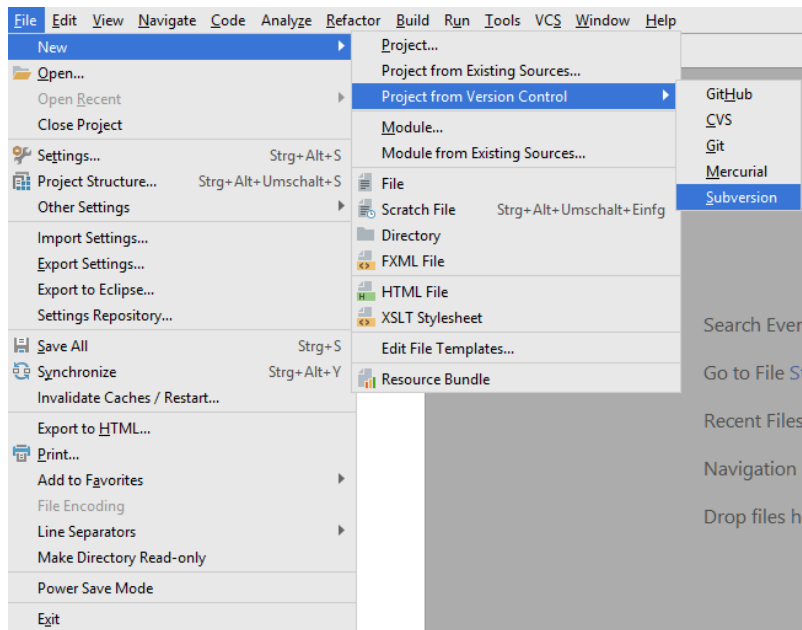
File Edit View Navigate Code Analyze Refactor Build Run Tools VCS Window Help

New
Open...
Open Recent
Close Project
Settings... Strg+Alt+S
Project Structure... Strg+Alt+Umschalt+S
Other Settings
Import Settings...
Export Settings...
Export to Eclipse...
Settings Repository...
Save All Strg+S
Synchronize Strg+Alt+Y
Invalidate Caches / Restart...
Export to HTML...
Print...
Add to Favorites
File Encoding
Line Separators
Make Directory Read-only
Power Save Mode
Exit

Project...
Project from Existing Sources...
Project from Version Control
Module...
Module from Existing Sources...
File
Scratch File Strg+Alt+Umschalt+Einfg
Directory
FXML File
HTML File
XSLT Stylesheet
Edit File Templates...
Resource Bundle

GitHub
CVS
Git
Mercurial
Subversion

Search Ever
Go to File S
Recent Files
Navigation
Drop files h